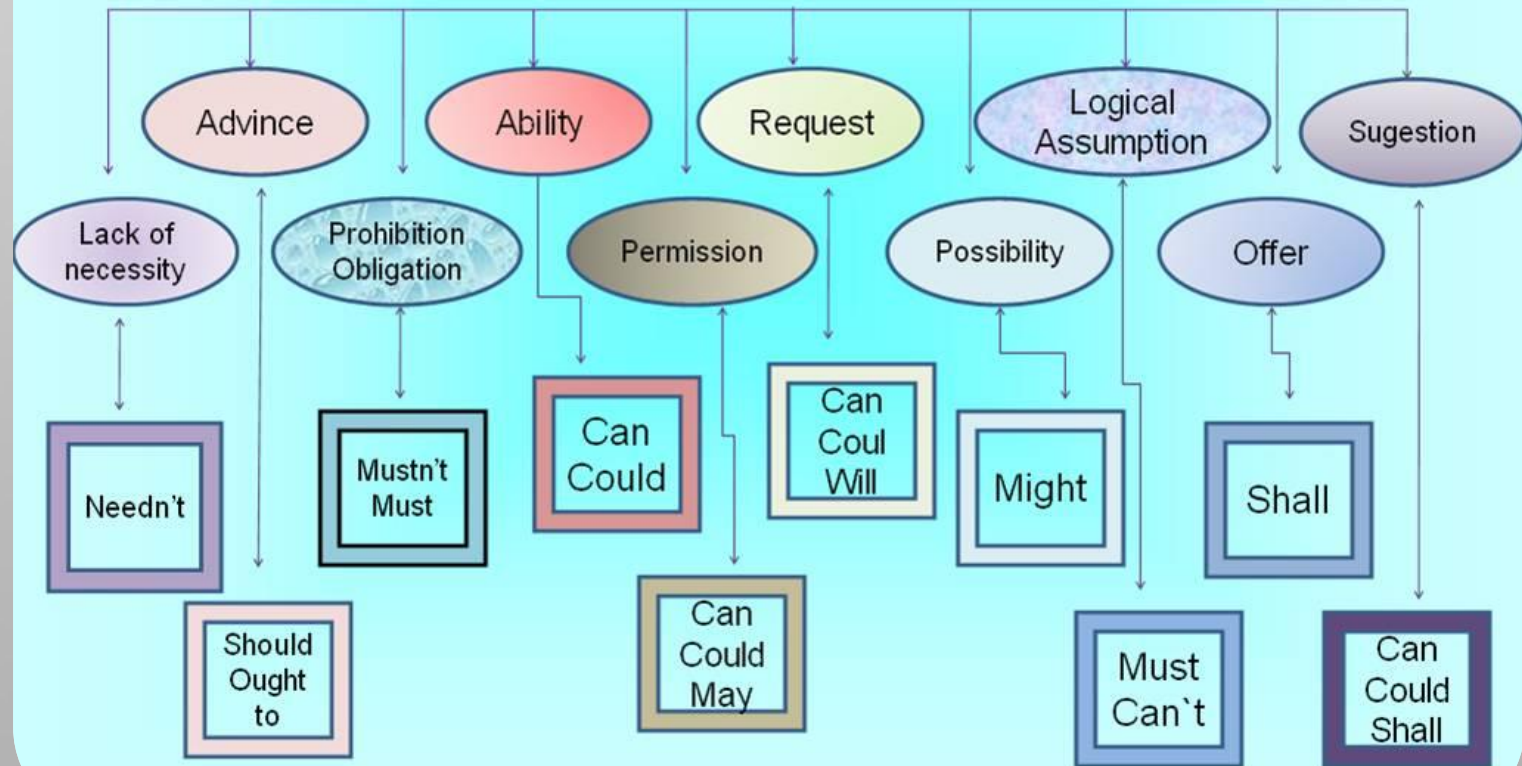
Advince

Ability

Request

Logical Assumption

Sugestion

Lack of necessity

Prohibition Obligation

Permission

Possibility

Offer

Needn't

Mustn't Must

Can Could

Can Coul Will

Might

Shall

Should Ought to

Can Could May

Must Can`t

Can Could Shall